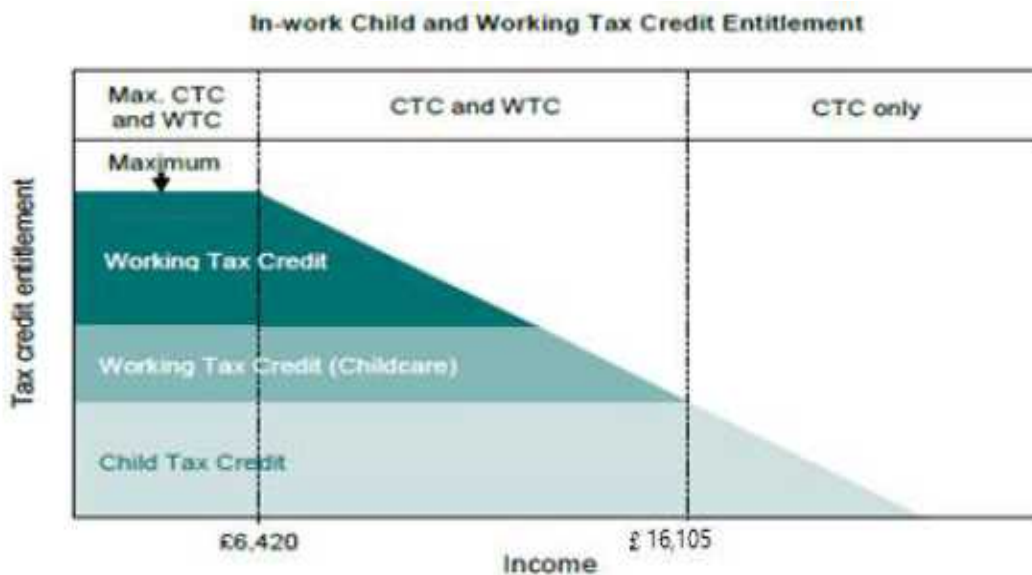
In-work Child and Working Tax Credit Entitlement

Max. CTC and WTC

CTC and WTC

CTC only

Maximum

Tax credit entitlement

Working Tax Credit

Working Tax Credit (Childcare)

Child Tax Credit

£6,420

£ 16,105

Income